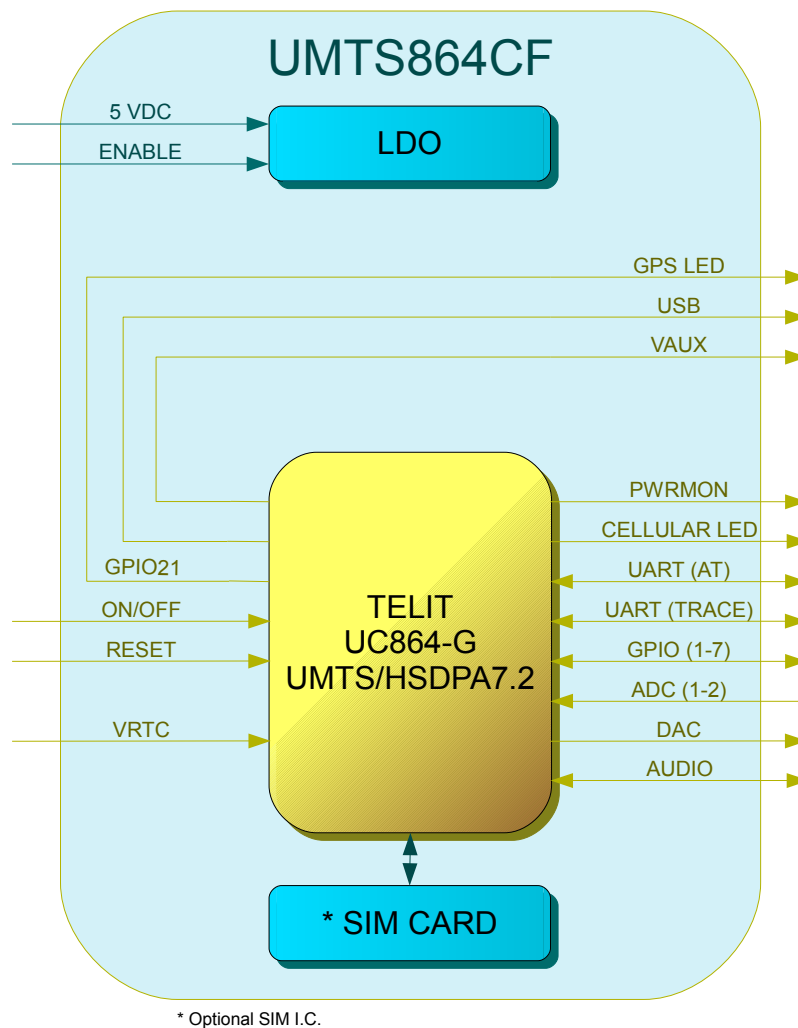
UMTS864CF

5 VDC

ENABLE

LDO

GPS LED

USB

VAUX

PWRMON

CELLULAR LED

GPIO21

UART (AT)

ON/OFF

UART (TRACE)

RESET

GPIO (1-7)

ADC (1-2)

VRTC

DAC

AUDIO

TELIT
UC864-G
UMTS/HSDPA7.2

* SIM CARD

* Optional SIM I.C.